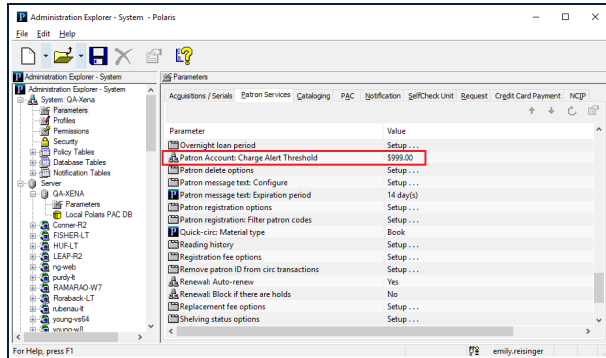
Administration Explorer - System - Polaris

File Edit Help

Administration Explorer - System

Administration Explorer - System
System: QA-Xena
Parameters
Profiles
Permissions
Security
Policy Tables
Database Tables
Notification Tables
Server
QA-XENA
Parameters
Local Polaris PAC DB
Conner-R2
FISHER-LT
HUF-LT
LEAP-R2
ng-web
purdy-lt
RAMARAO-W7
Roraback-LT
rubenau-lt
young-vs64
young-w8

Parameters

Acquisitions / Serials | Patron Services | Cataloging | PAC | Notification | SelfCheck Unit | Request | Credit Card Payment | NCIP

| Parameter | Value |
|---|---|
| Overnight loan period | Setup . . . |
| Patron Account: Charge Alert Threshold | $999.00 |
| Patron delete options | Setup . . . |
| Patron message text: Configure | Setup . . . |
| Patron message text: Expiration period | 14 day(s) |
| Patron registration options | Setup . . . |
| Patron registration: Filter patron codes | Setup . . . |
| Quick-circ: Material type | Book |
| Reading history | Setup . . . |
| Registration fee options | Setup . . . |
| Remove patron ID from circ transactions | Setup . . . |
| Renewal: Auto-renew | Yes |
| Renewal: Block if there are holds | No |
| Replacement fee options | Setup . . . |
| Shelving status options | Setup . . . |

For Help, press F1
emily.reisinger